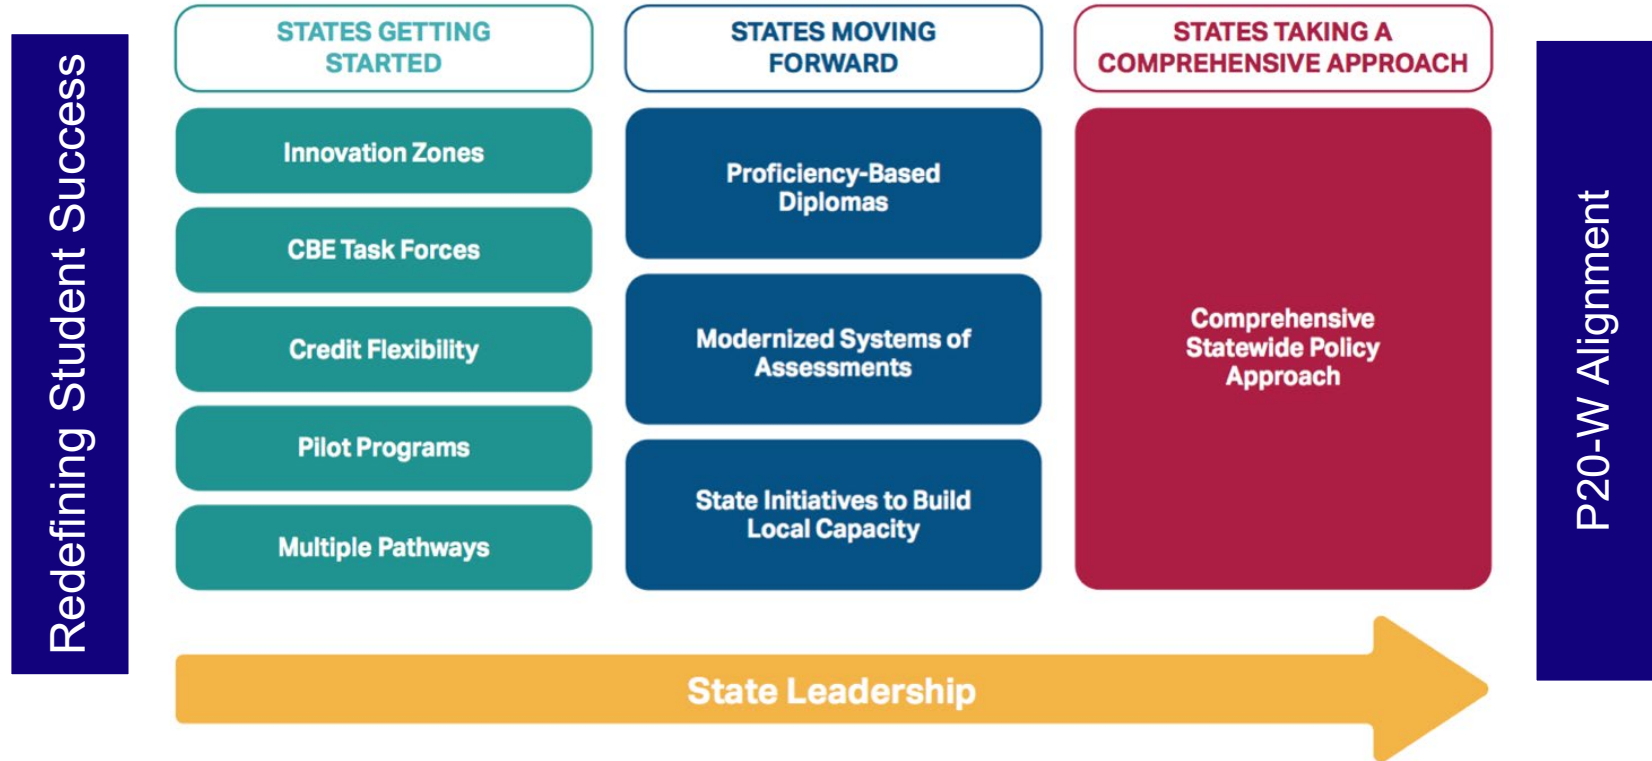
Redefining Student Success

STATES GETTING STARTED

Innovation Zones

CBE Task Forces

Credit Flexibility

Pilot Programs

Multiple Pathways

STATES MOVING FORWARD

Proficiency-Based Diplomas

Modernized Systems of Assessments

State Initiatives to Build Local Capacity

STATES TAKING A COMPREHENSIVE APPROACH

Comprehensive Statewide Policy Approach

State Leadership

P20-W Alignment